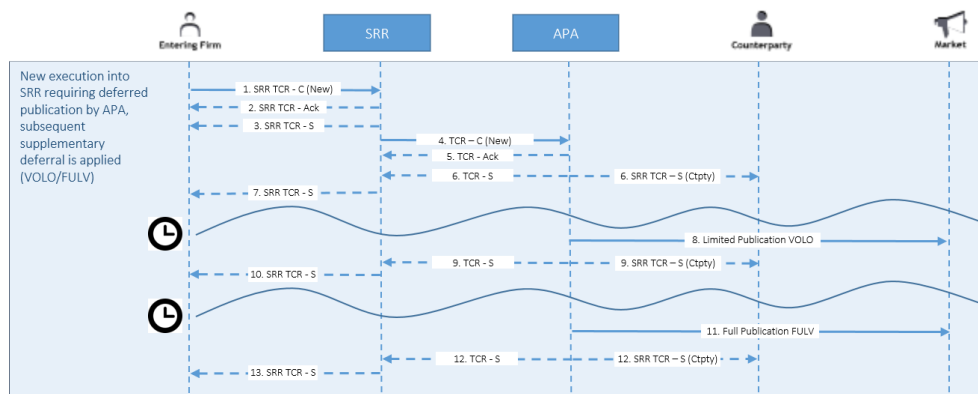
Entering Firm

SRR

APA

Counterparty

Market

New execution into SRR requiring deferred publication by APA, subsequent supplementary deferral is applied (VOLO/FULV)

1. SRR TCR - C (New)

2. SRR TCR - Ack

3. SRR TCR - S

4. TCR – C (New)

5. TCR - Ack

6. TCR - S

6. SRR TCR – S (Ctpty)

7. SRR TCR - S

8. Limited Publication VOLO

9. TCR - S

9. SRR TCR – S (Ctpty)

10. SRR TCR - S

11. Full Publication FULV

12. TCR - S

12. SRR TCR – S (Ctpty)

13. SRR TCR - S